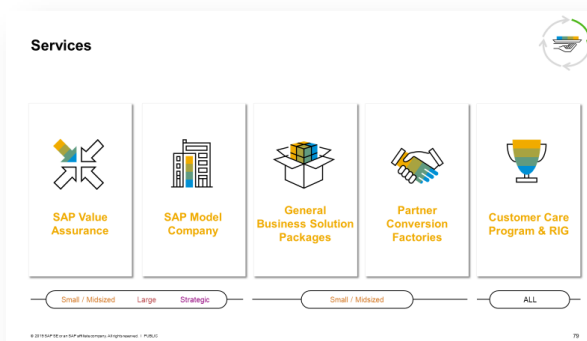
Services

SAP Value Assurance

SAP Model Company

General Business Solution Packages

Partner Conversion Factories

Customer Care Program & RIG

Small / Midsized Large Strategic

Small / Midsized

ALL

© 2016 SAP SE or an SAP affiliate company. All rights reserved. | PUBLIC

79